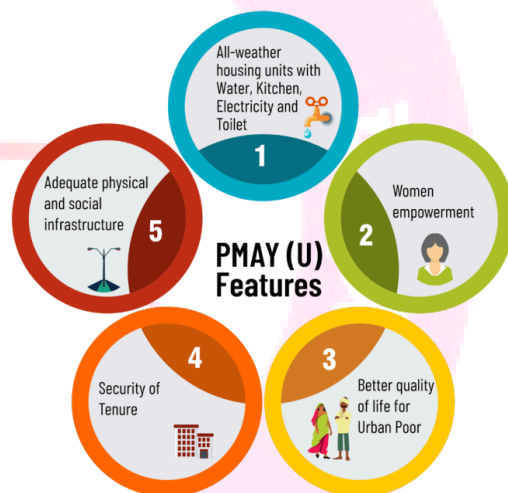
All-weather housing units with Water, Kitchen, Electricity and Toilet

1

Women empowerment

2

PMAY (U) Features

3

Better quality of life for Urban Poor

4

Security of Tenure

5

Adequate physical and social infrastructure